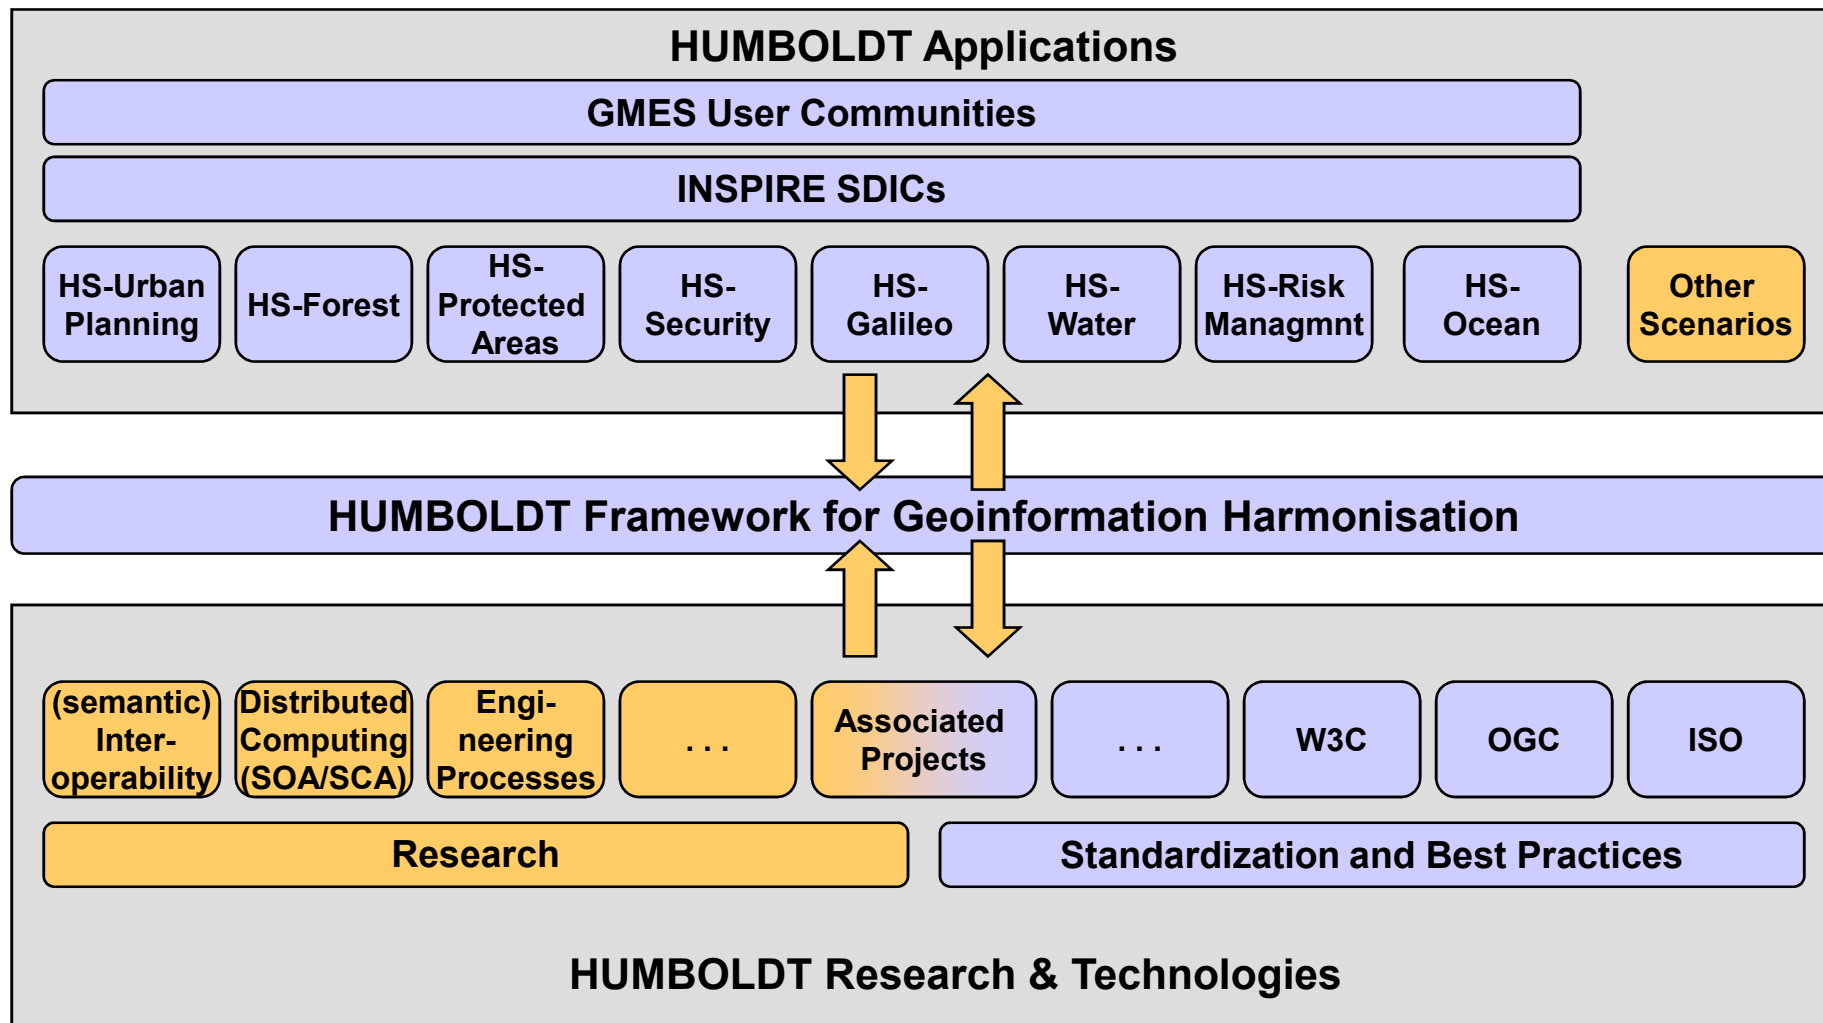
HUMBOLDT Applications

GMES User Communities

INSPIRE SDICs

HS-Urban Planning

HS-Forest

HS-Protected Areas

HS-Security

HS-Galileo

HS-Water

HS-Risk Managmnt

HS-Ocean

Other Scenarios

HUMBOLDT Framework for Geoinformation Harmonisation

(semantic) Inter-operability

Distributed Computing (SOA/SCA)

Engineering Processes

. . .

Associated Projects

. . .

W3C

OGC

ISO

Research

Standardization and Best Practices

HUMBOLDT Research & Technologies